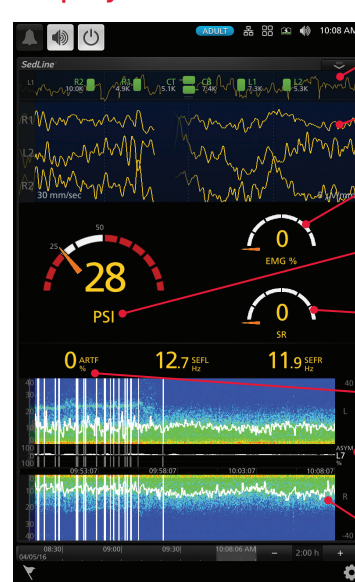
ADULT 10:08 A

SedLine

L1 R2 10.0K R1 4.9K CT 5.1K CB 7.4K L1 7.3K L2 5.3K

R1

L2

R2

30 mm/sec

25 50

28

PSI

0

EMG %

0

SR

0 ARTF %

12.7 SEFL Hz

11.9 SEFR Hz

40

20

0

L

100

0

100

ASYM

L7

%

09:53:07 09:58:07 10:03:07 10:08:07

40

20

0

R

04/05/16

08:30 09:00 09:30 10:08:06 AM

2:00 h